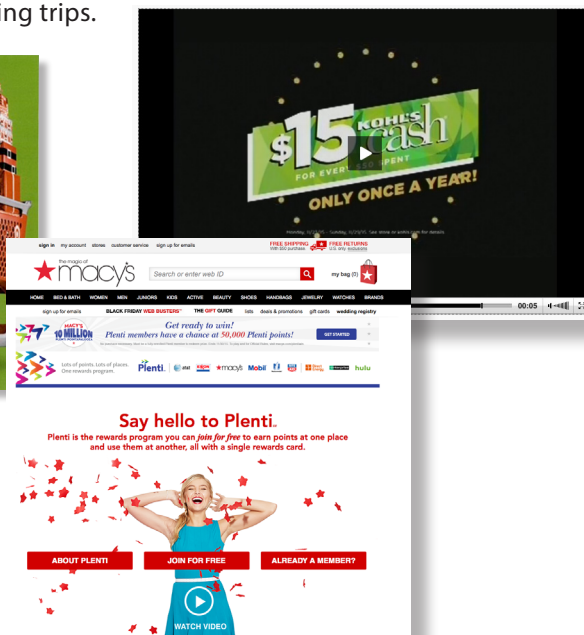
ing trips.

$15 KOHL'S cash
FOR EVERY $50 YOU SPEND
ONLY ONCE A YEAR!

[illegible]

00:05

sign in my account stores customer service sign up for emails

FREE SHIPPING with $99 purchase FREE RETURNS U.S. only exclusions

the magic of macy's

Search or enter web ID

my bag (0)

HOME BED & BATH WOMEN MEN JUNIORS KIDS ACTIVE BEAUTY SHOES HANDBAGS JEWELRY WATCHES BRANDS

sign up for emails BLACK FRIDAY WEB BUSTERS THE GIFT GUIDE lists deals & promotions gift cards wedding registry

MACY'S 10 MILLION

Get ready to win! Plenti members have a chance at 50,000 Plenti points!

GET STARTED

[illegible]

Lots of points. Lots of places. One rewards program.

Plenti. at&t macy's Mobil hulu

Say hello to Plenti.

Plenti is the rewards program you can join for free to earn points at one place and use them at another, all with a single rewards card.

ABOUT PLENTI

JOIN FOR FREE

ALREADY A MEMBER?

WATCH VIDEO